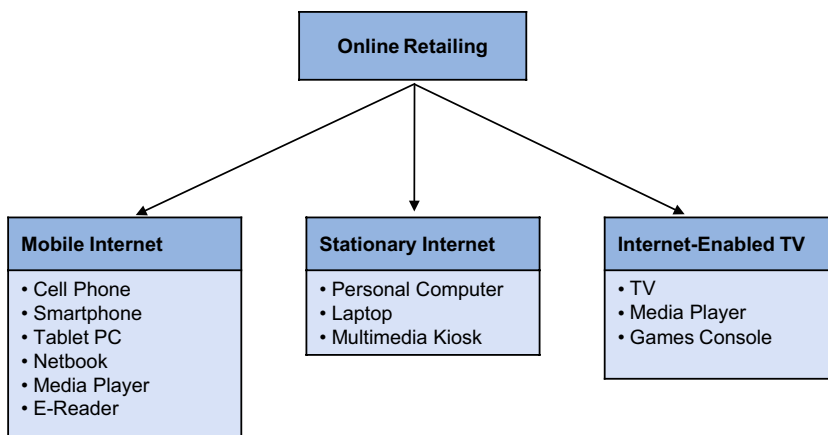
Online Retailing

Mobile Internet
• Cell Phone
• Smartphone
• Tablet PC
• Netbook
• Media Player
• E-Reader

Stationary Internet
• Personal Computer
• Laptop
• Multimedia Kiosk

Internet-Enabled TV
• TV
• Media Player
• Games Console